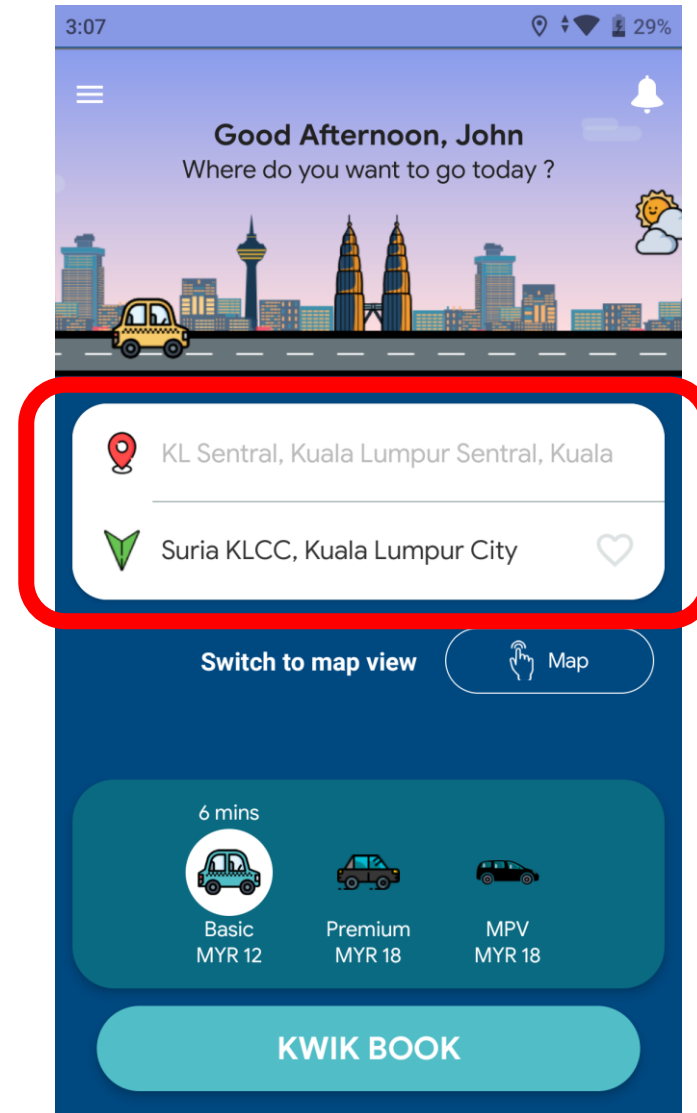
3:07

29%

Good Afternoon, John
Where do you want to go today ?

KL Sentral, Kuala Lumpur Sentral, Kuala

Suria KLCC, Kuala Lumpur City

Switch to map view

Map

6 mins

Basic
MYR 12

Premium
MYR 18

MPV
MYR 18

KWIK BOOK